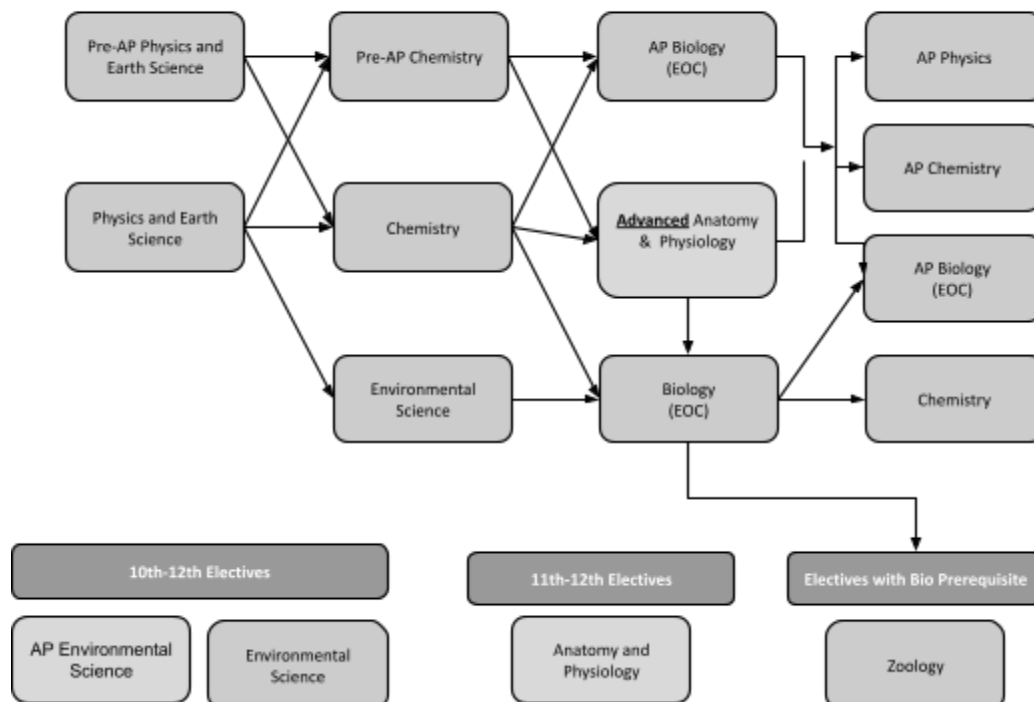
Pre-AP Physics and Earth Science

Pre-AP Chemistry

AP Biology (EOC)

AP Physics

AP Chemistry

Physics and Earth Science

Chemistry

Advanced Anatomy & Physiology

AP Biology (EOC)

Environmental Science

Biology (EOC)

Chemistry

10th-12th Electives

11th-12th Electives

Electives with Bio Prerequisite

AP Environmental Science

Environmental Science

Anatomy and Physiology

Zoology